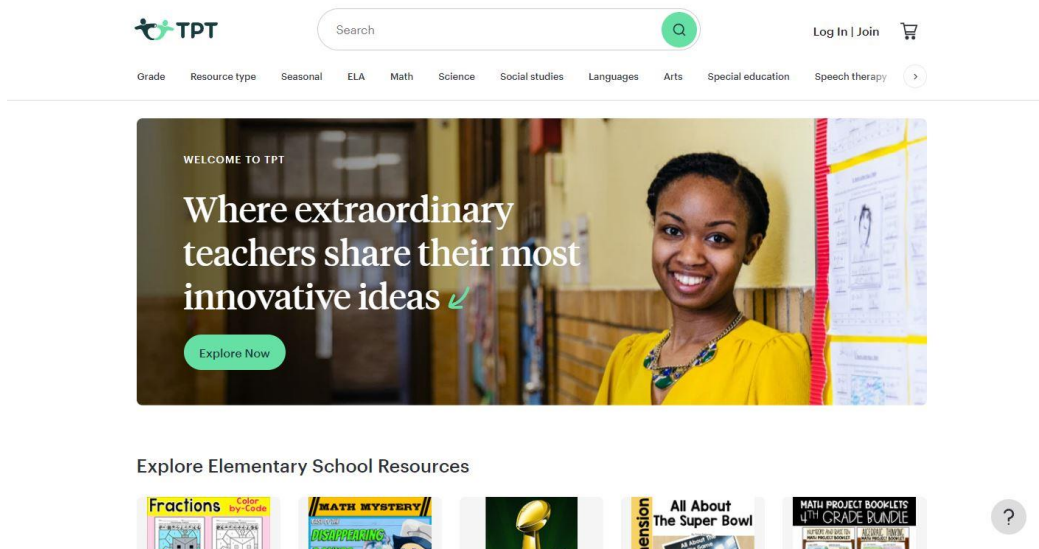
TPT

Search

Log In | Join

Grade Resource type Seasonal ELA Math Science Social studies Languages Arts Special education Speech therapy

WELCOME TO TPT

Where extraordinary teachers share their most innovative ideas

Explore Now

Explore Elementary School Resources

Fractions Color by-Code

MATH MYSTERY

DISAPPEARING

All About The Super Bowl

ension

MATH PROJECT BOOKLETS 4TH GRADE BUNDLE

?